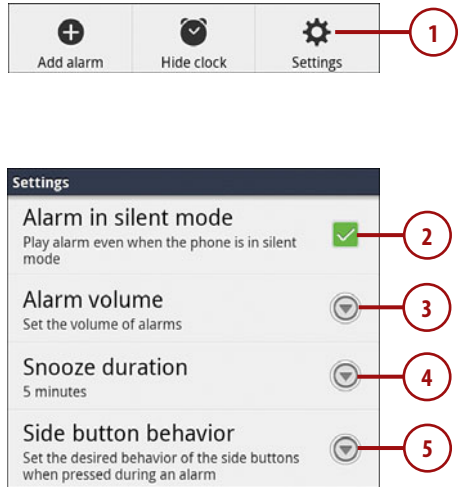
Add alarm
Hide clock
Settings
1

Settings
Alarm in silent mode
Play alarm even when the phone is in silent mode
2
Alarm volume
Set the volume of alarms
3
Snooze duration
5 minutes
4
Side button behavior
Set the desired behavior of the side buttons when pressed during an alarm
5